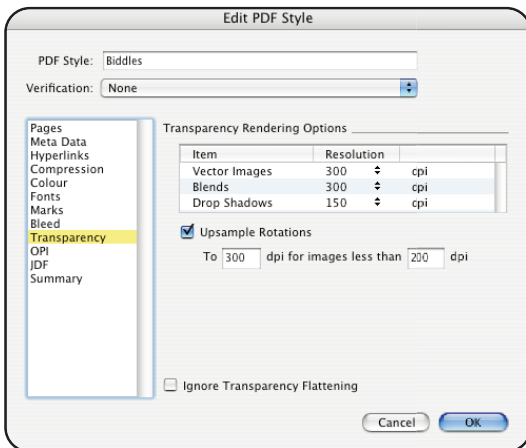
Edit PDF Style

PDF Style: Biddles

Verification: None

Pages
Meta Data
Hyperlinks
Compression
Colour
Fonts
Marks
Bleed
Transparency
OPI
JDF
Summary

Transparency Rendering Options

| Item | Resolution | |
|---|---|---|
| Vector Images | 300 | cpi |
| Blends | 300 | cpi |
| Drop Shadows | 150 | cpi |

Upsample Rotations

To 300 dpi for images less than 200 dpi

Ignore Transparency Flattening

Cancel OK